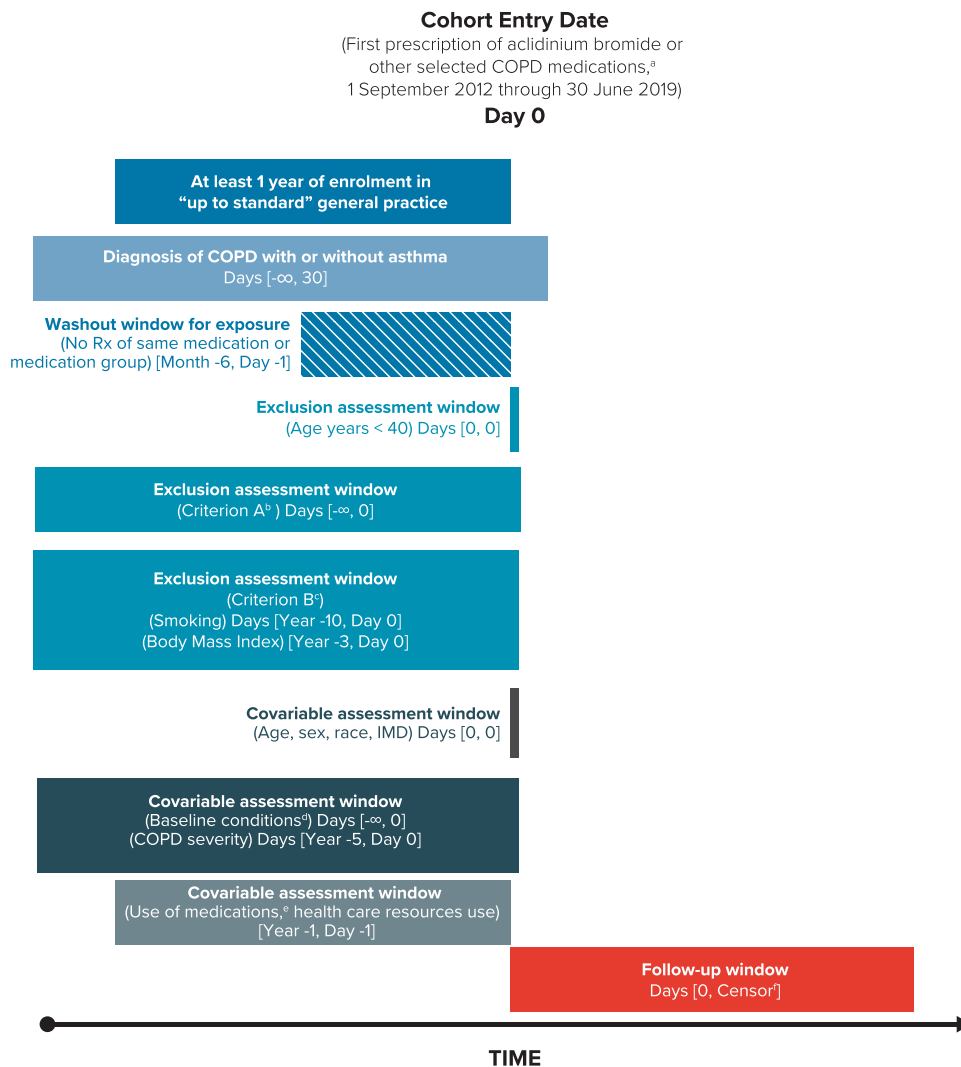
Cohort Entry Date
(First prescription of aclidinium bromide or other selected COPD medications,$^{a}$ 1 September 2012 through 30 June 2019)
Day 0

At least 1 year of enrolment in "up to standard" general practice

Diagnosis of COPD with or without asthma
Days [-∞, 30]

Washout window for exposure
(No Rx of same medication or medication group) [Month -6, Day -1]

Exclusion assessment window
(Age years < 40) Days [0, 0]

Exclusion assessment window
(Criterion A$^{b}$ ) Days [-∞, 0]

Exclusion assessment window
(Criterion B$^{c}$)
(Smoking) Days [Year -10, Day 0]
(Body Mass Index) [Year -3, Day 0]

Covariable assessment window
(Age, sex, race, IMD) Days [0, 0]

Covariable assessment window
(Baseline conditions$^{d}$) Days [-∞, 0]
(COPD severity) Days [Year -5, Day 0]

Covariable assessment window
(Use of medications,$^{e}$ health care resources use)
[Year -1, Day -1]

Follow-up window
Days [0, Censor$^{f}$]

TIME